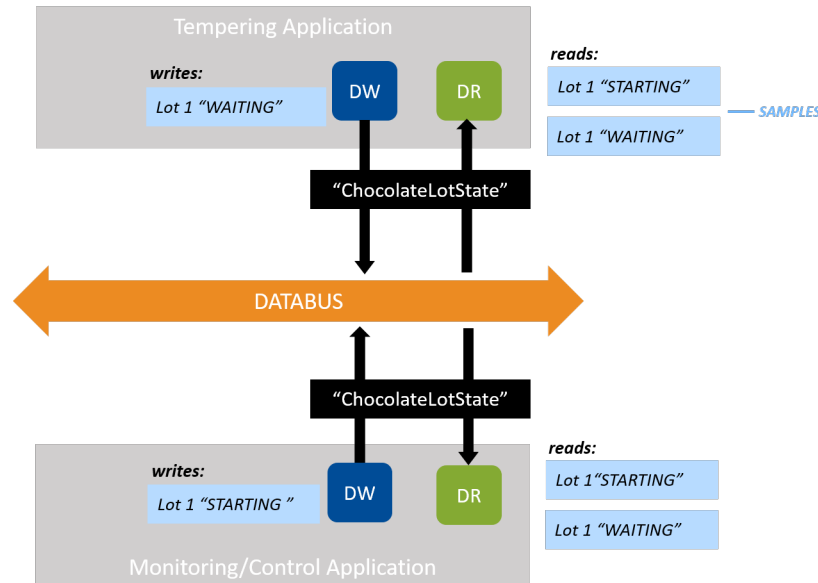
Tempering Application

writes:

Lot 1 “WAITING”

DW

DR

reads:

Lot 1 “STARTING”

Lot 1 “WAITING”

SAMPLES

“ChocolateLotState”

DATABUS

“ChocolateLotState”

writes:

Lot 1 “STARTING ”

DW

DR

reads:

Lot 1“STARTING”

Lot 1 “WAITING”

Monitoring/Control Application